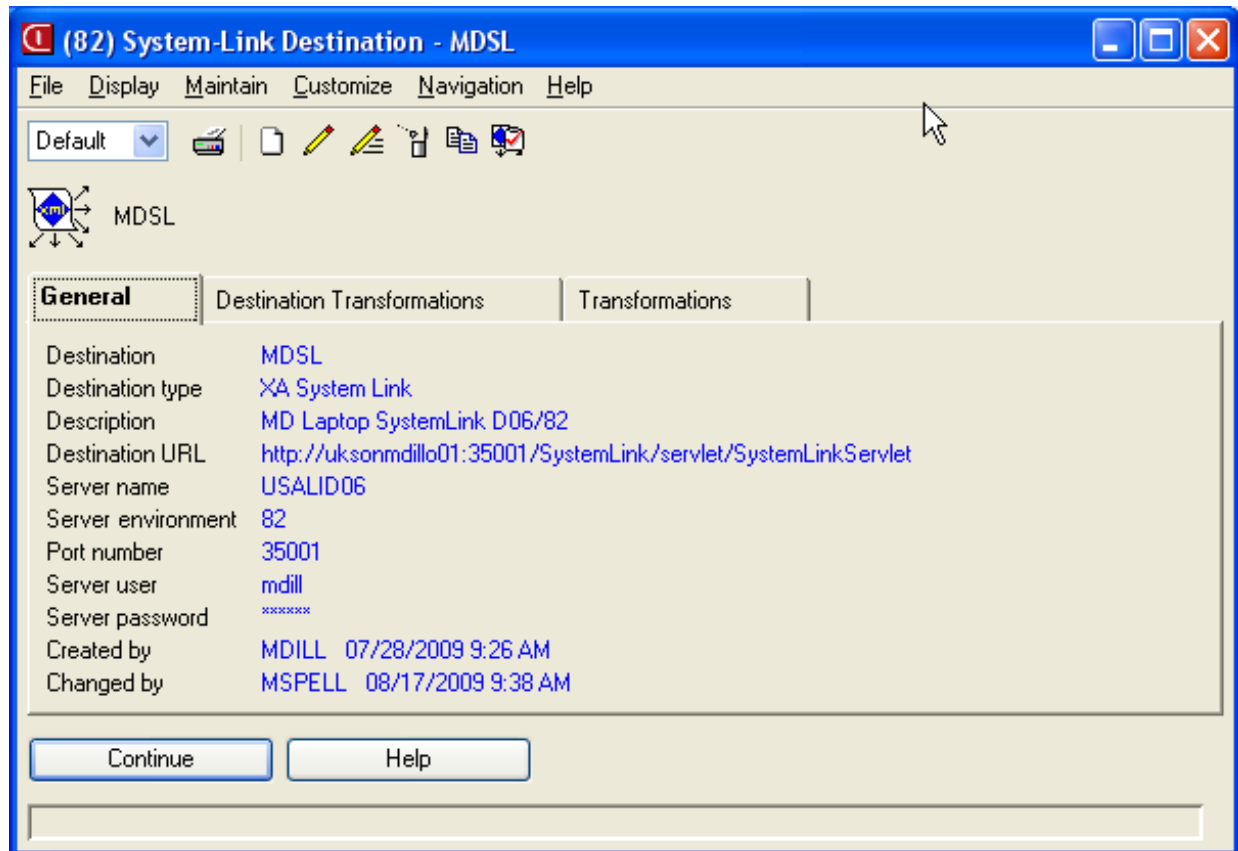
(82) System-Link Destination - MDSL

File Display Maintain Customize Navigation Help

Default

xml MDSL

General | Destination Transformations | Transformations

Destination MDSL
Destination type XA System Link
Description MD Laptop SystemLink D06/82
Destination URL http://uksonmdillo01:35001/SystemLink/servlet/SystemLinkServlet
Server name USALID06
Server environment 82
Port number 35001
Server user mdill
Server password ******
Created by MDILL 07/28/2009 9:26 AM
Changed by MSPELL 08/17/2009 9:38 AM

Continue
Help